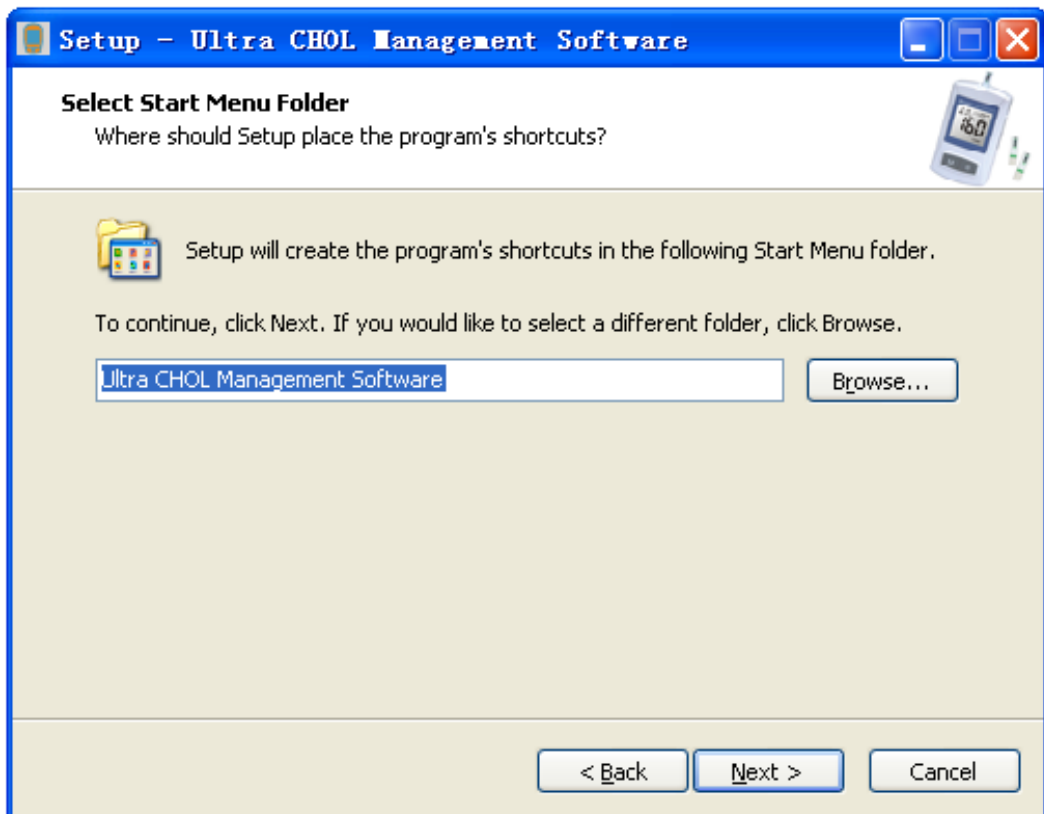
Setup - Ultra CHOL Management Software

Select Start Menu Folder
Where should Setup place the program's shortcuts?

160

Setup will create the program's shortcuts in the following Start Menu folder.

To continue, click Next. If you would like to select a different folder, click Browse.

Ultra CHOL Management Software

Browse...

< Back
Next >
Cancel